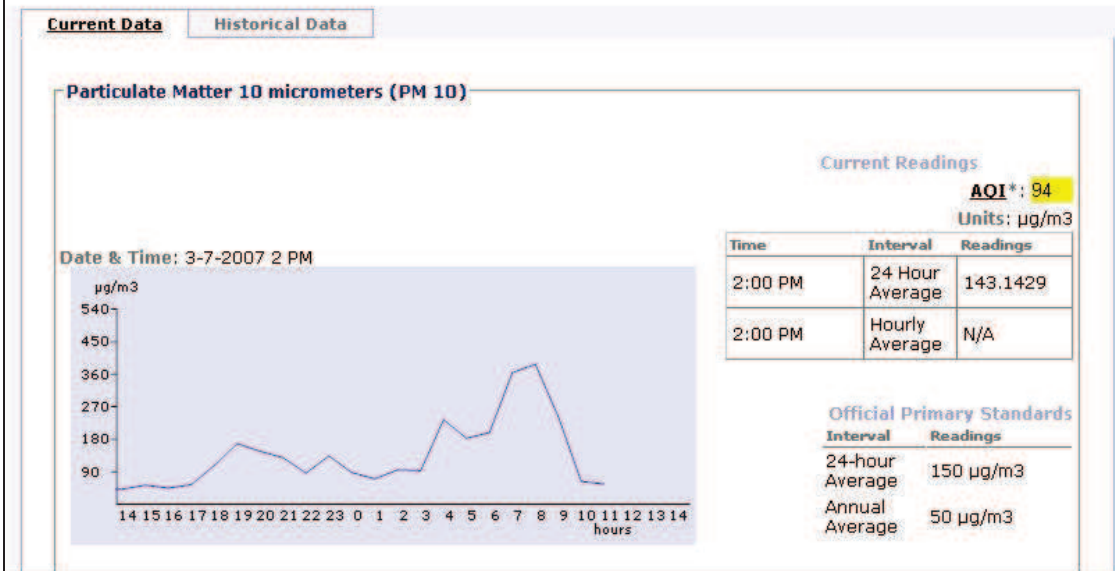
Current Data Historical Data

Particulate Matter 10 micrometers (PM 10)

Current Readings

AQI*: 94

Units: µg/m3

| Time | Interval | Readings |
|---|---|---|
| 2:00 PM | 24 Hour Average | 143.1429 |
| 2:00 PM | Hourly Average | N/A |

Date & Time: 3-7-2007 2 PM

µg/m3
540
450
360
270
180
90

14 15 16 17 18 19 20 21 22 23 0 1 2 3 4 5 6 7 8 9 10 11 12 13 14
hours

Official Primary Standards

| Interval | Readings |
|---|---|
| 24-hour Average | 150 µg/m3 |
| Annual Average | 50 µg/m3 |